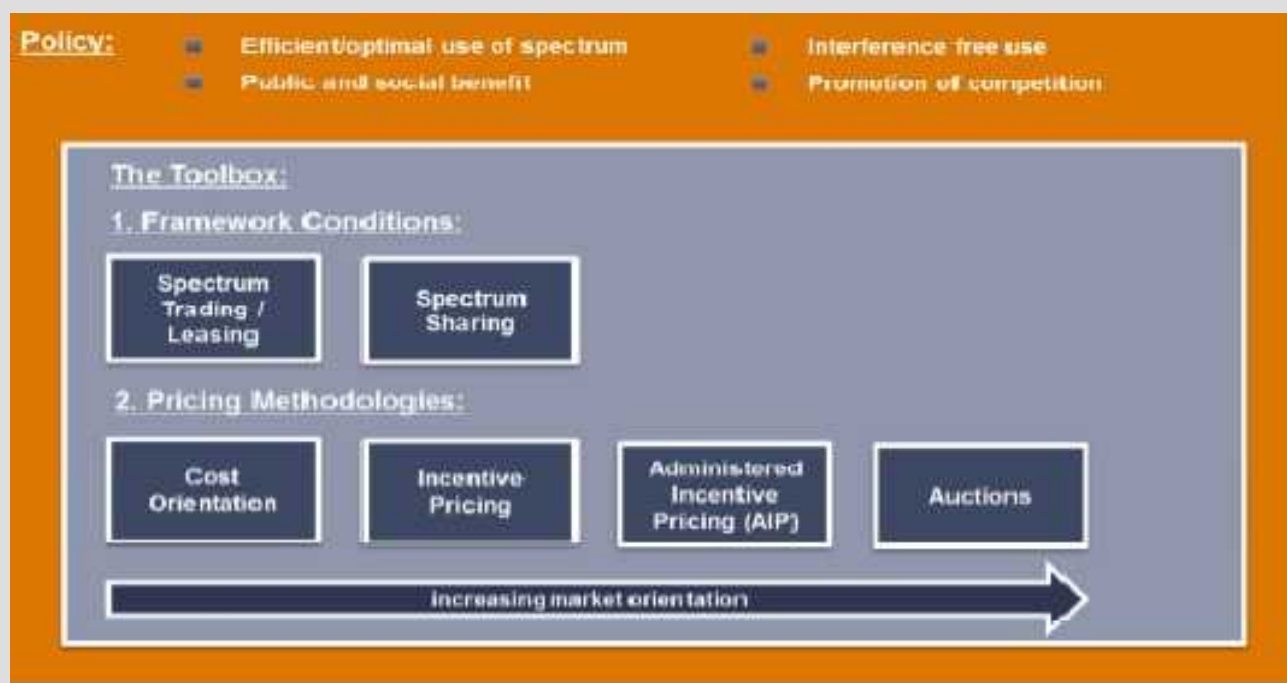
Policy:
- Efficient/optimal use of spectrum
- Public and social benefit
- Interference free use
- Promotion of competition

The Toolbox:

1. Framework Conditions:

Spectrum Trading / Leasing

Spectrum Sharing

2. Pricing Methodologies:

Cost Orientation

Incentive Pricing

Administered Incentive Pricing (AIP)

Auctions

Increasing market orientation